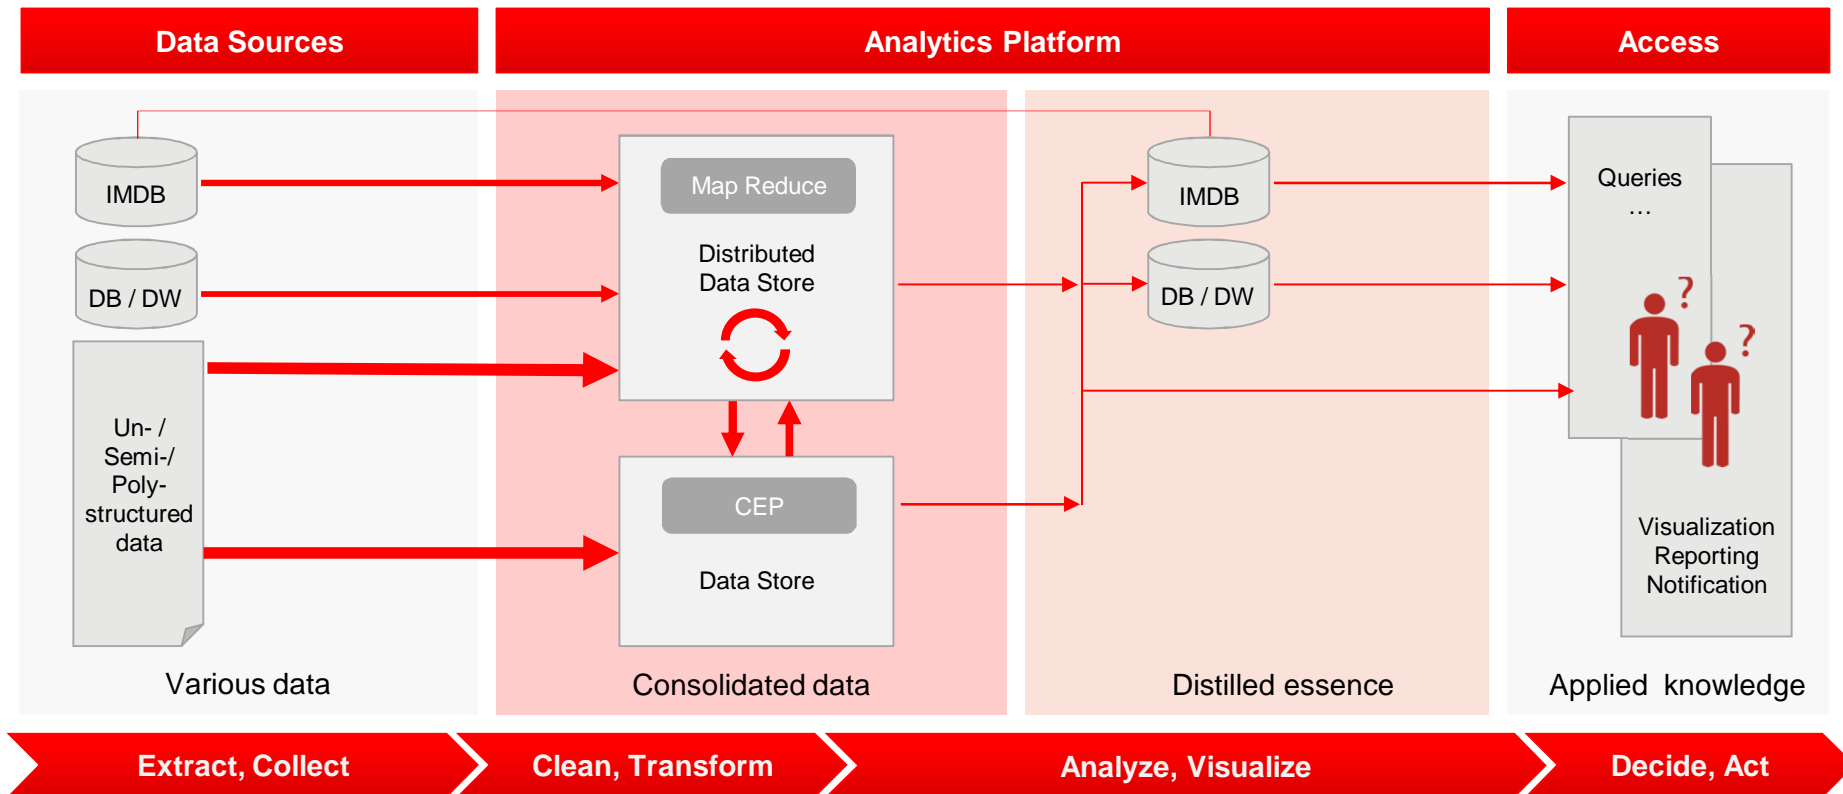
Data Sources

Analytics Platform

Access

IMDB

DB / DW

Un- / Semi-/ Poly- structured data

Various data

Map Reduce

Distributed Data Store

CEP

Data Store

Consolidated data

IMDB

DB / DW

Distilled essence

Queries …

Visualization Reporting Notification

Applied knowledge

Extract, Collect

Clean, Transform

Analyze, Visualize

Decide, Act